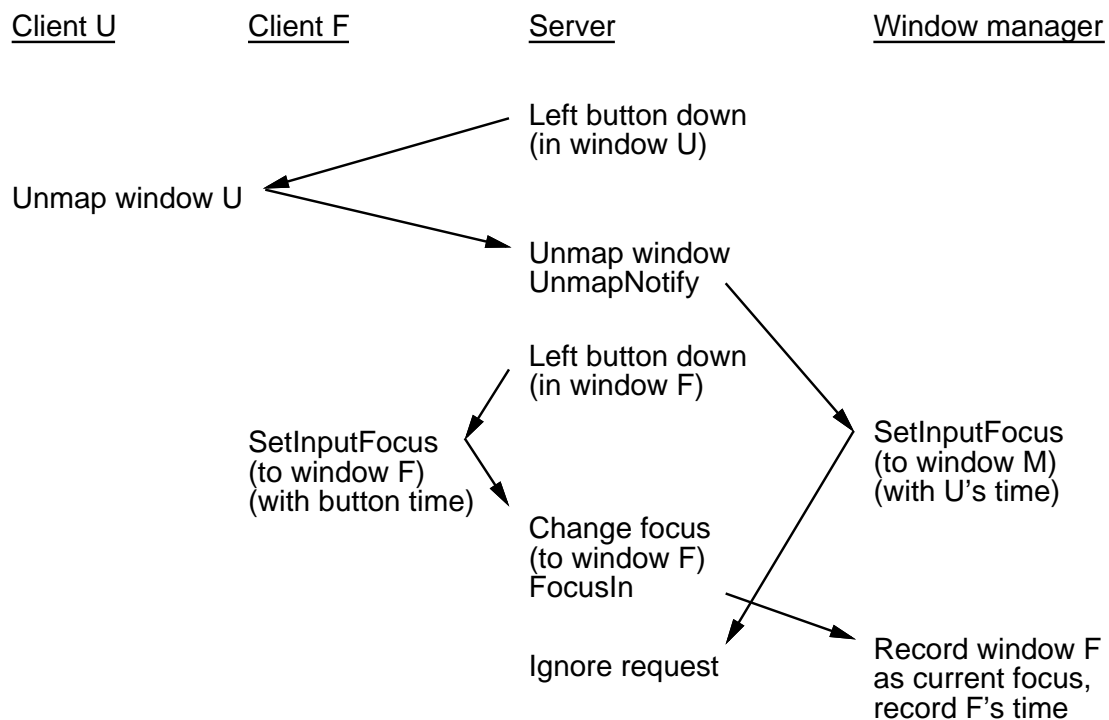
Client U

Client F

Server

Window manager

Left button down (in window U)

Unmap window U

Unmap window UnmapNotify

Left button down (in window F)

SetInputFocus (to window F) (with button time)

SetInputFocus (to window M) (with U's time)

Change focus (to window F) FocusIn

Ignore request

Record window F as current focus, record F's time